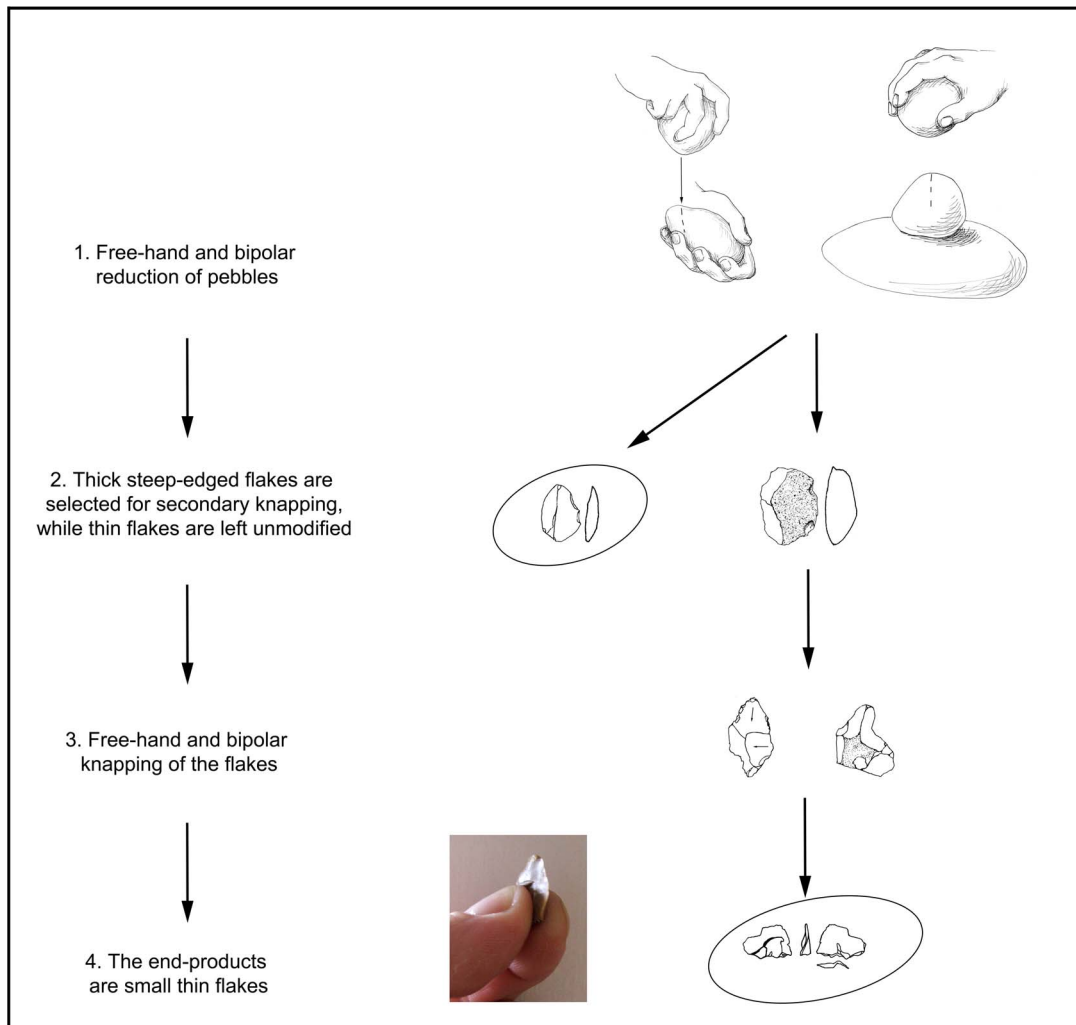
1. Free-hand and bipolar reduction of pebbles

2. Thick steep-edged flakes are selected for secondary knapping, while thin flakes are left unmodified

3. Free-hand and bipolar knapping of the flakes

4. The end-products are small thin flakes